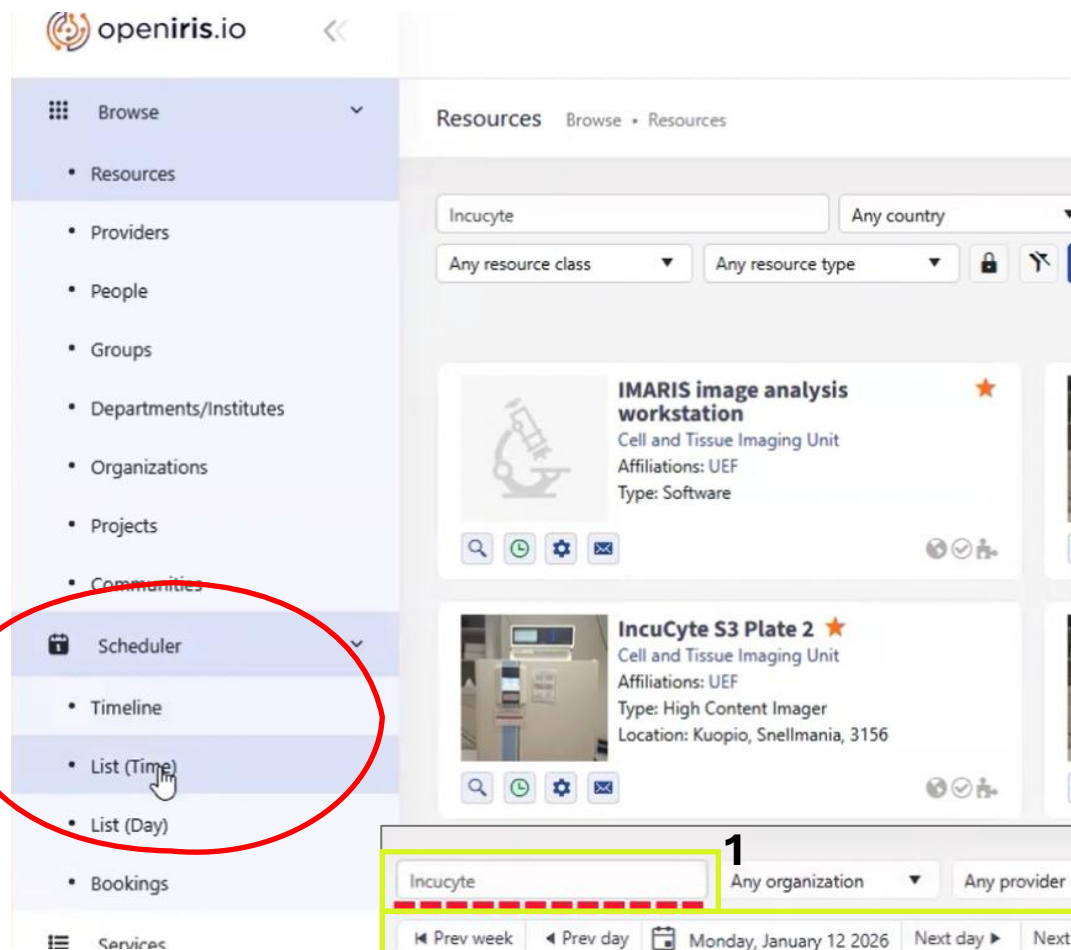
openiris.io

Browse
• Resources
• Providers
• People
• Groups
• Departments/Institutes
• Organizations
• Projects
• Communities
Scheduler
• Timeline
• List (Time)
• List (Day)
• Bookings
Services

Resources Browse • Resources

Incucyte
Any country
Any resource class
Any resource type

IMARIS image analysis workstation
Cell and Tissue Imaging Unit
Affiliations: UEF
Type: Software

IncuCyte S3 Plate 2
Cell and Tissue Imaging Unit
Affiliations: UEF
Type: High Content Imager
Location: Kuopio, Snellmania, 3156

1
Incucyte
Any organization
Any provider
Prev week
Prev day
Monday, January 12 2026
Next day
Next